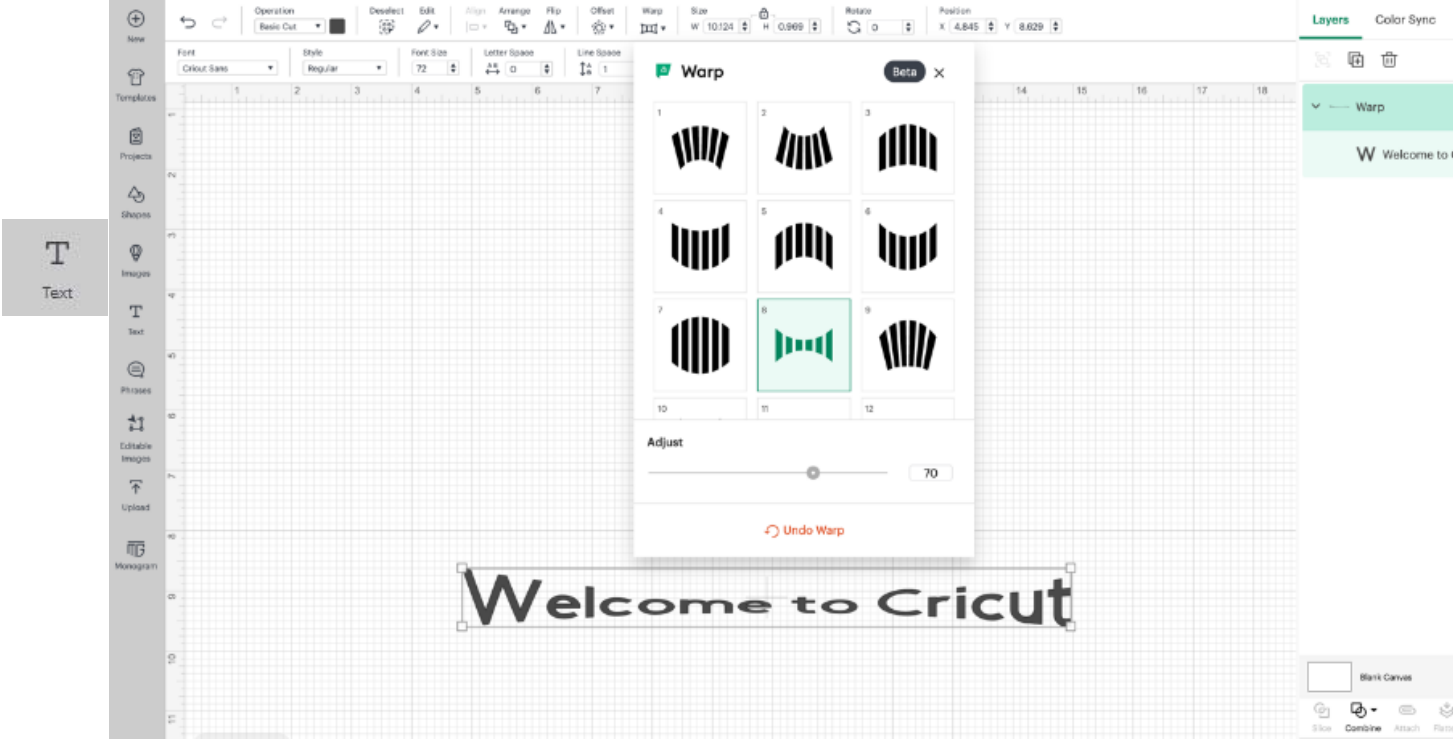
Text

New
Templates
Projects
Shapes
Images
Text
Phrases
Editable Images
Upload
Monogram

Operation
Basic Cut
Deselect
Edit
Align
Arrange
Flip
Offset
Warp
Size
W 10.124
H 0.969
Rotate
0
Position
X 4.845
Y 8.629

Font
Cricut Sans
Style
Regular
Font Size
72
Letter Space
0
Line Space
1

1 2 3 4 5 6 7 14 15 16 17 18

Warp
Beta
1
2
3
4
5
6
7
8
9
10
11
12
Adjust
70
Undo Warp

Welcome to Cricut

Layers
Color Sync
Warp
W Welcome to
Blank Canvas
Slice
Combine
Attach
Flatten